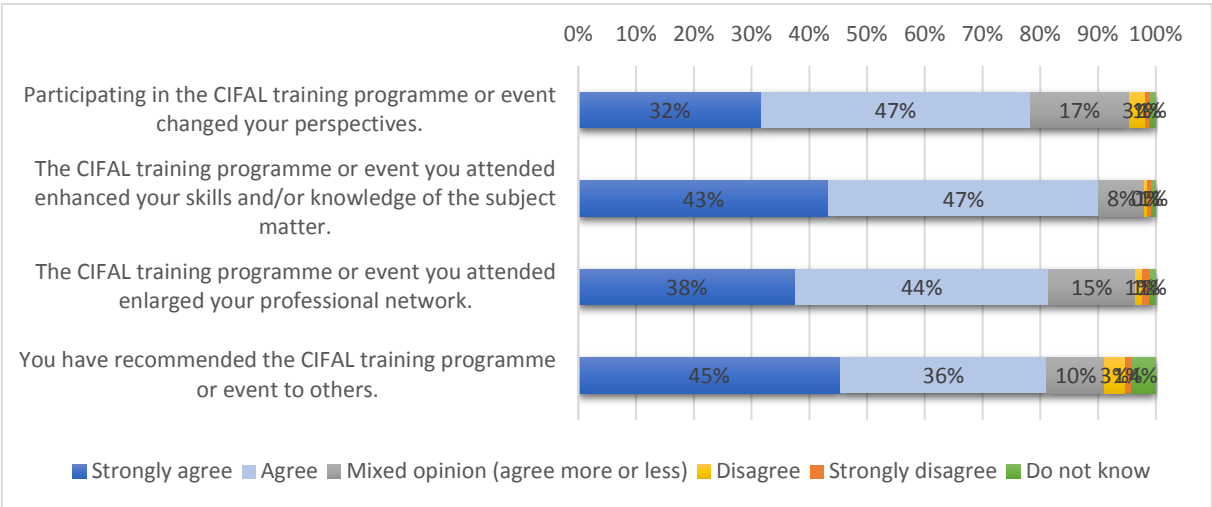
0% 10% 20% 30% 40% 50% 60% 70% 80% 90% 100%

Participating in the CIFAL training programme or event changed your perspectives.

32% 47% 17% 3%1%1%

The CIFAL training programme or event you attended enhanced your skills and/or knowledge of the subject matter.

43% 47% 8%1%1%

The CIFAL training programme or event you attended enlarged your professional network.

38% 44% 15% 1%1%1%

You have recommended the CIFAL training programme or event to others.

45% 36% 10% 3%1%4%

Strongly agree Agree Mixed opinion (agree more or less) Disagree Strongly disagree Do not know